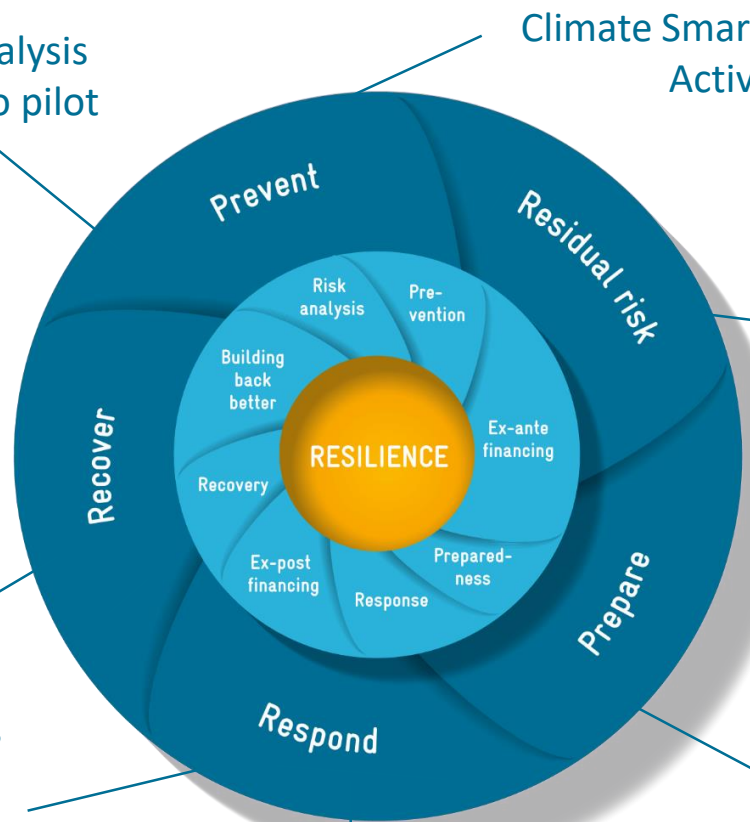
alysis
o pilot

Climate Smar
Activ

Prevent

Residual risk

Risk analysis

Pre-vention

Building back better

Ex-ante financing

RESILIENCE

Recover

Recovery

Ex-post financing

Prepared-ness

Response

Prepare

Respond